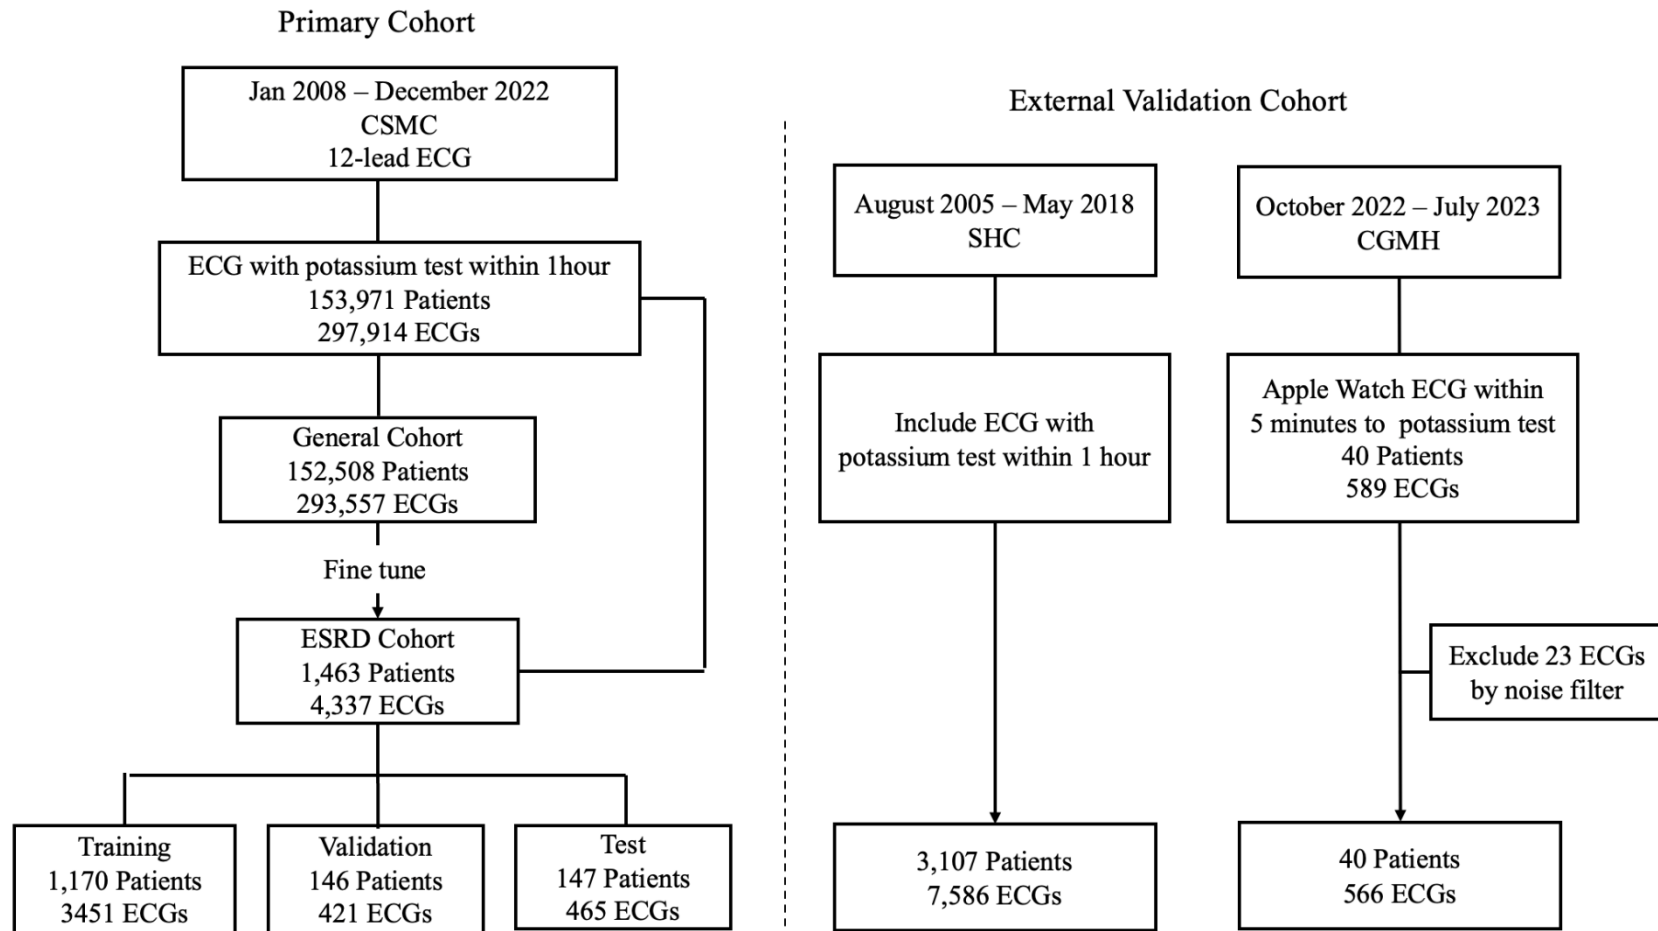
Primary Cohort

Jan 2008 – December 2022
CSMC
12-lead ECG

ECG with potassium test within 1hour
153,971 Patients
297,914 ECGs

General Cohort
152,508 Patients
293,557 ECGs

Fine tune

ESRD Cohort
1,463 Patients
4,337 ECGs

Training
1,170 Patients
3451 ECGs

Validation
146 Patients
421 ECGs

Test
147 Patients
465 ECGs

External Validation Cohort

August 2005 – May 2018
SHC

Include ECG with potassium test within 1 hour

3,107 Patients
7,586 ECGs

October 2022 – July 2023
CGMH

Apple Watch ECG within 5 minutes to potassium test
40 Patients
589 ECGs

Exclude 23 ECGs by noise filter

40 Patients
566 ECGs